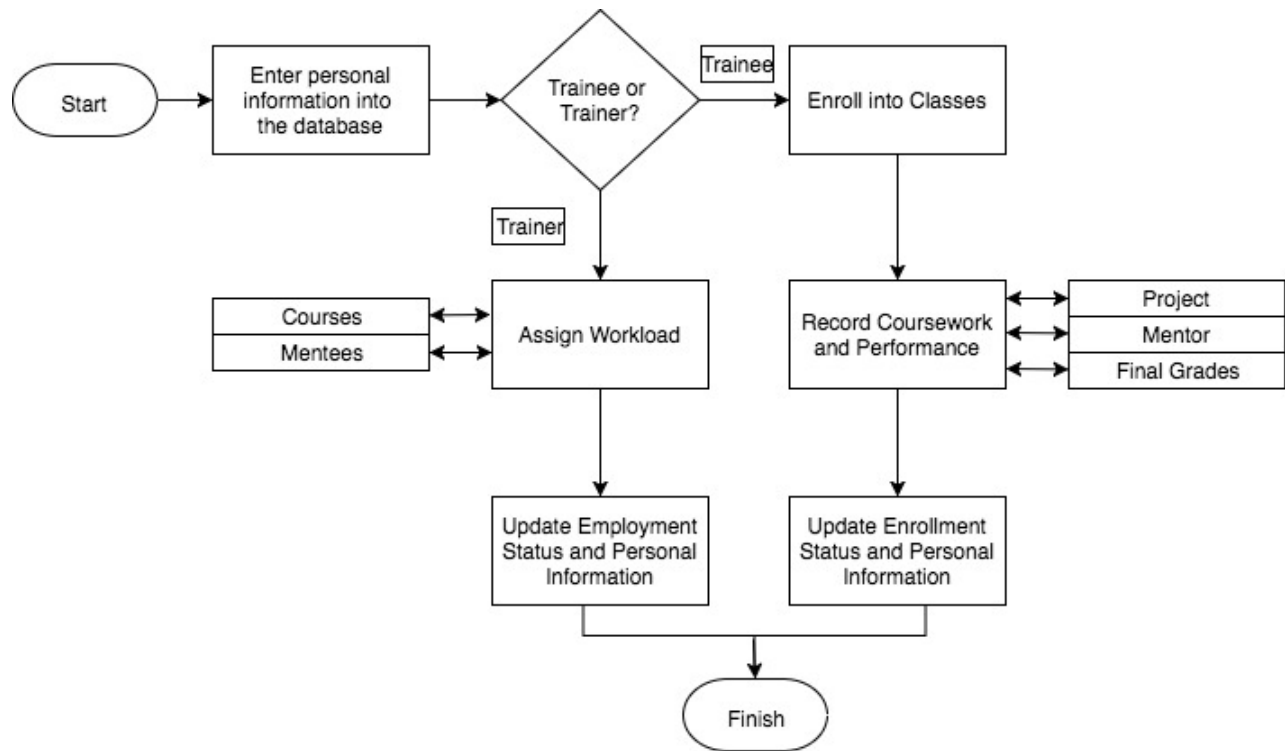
Start

Enter personal information into the database

Trainee or Trainer?

Trainee

Enroll into Classes

Trainer

Courses

Mentees

Assign Workload

Record Coursework and Performance

Project

Mentor

Final Grades

Update Employment Status and Personal Information

Update Enrollment Status and Personal Information

Finish